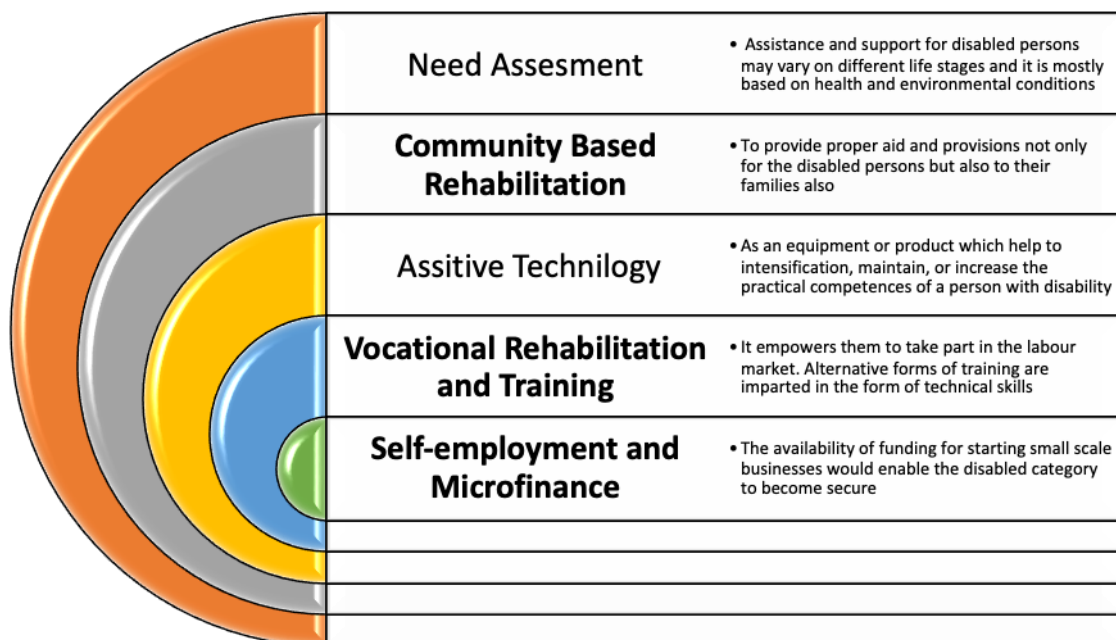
Need Assesment

• Assistance and support for disabled persons may vary on different life stages and it is mostly based on health and environmental conditions

Community Based Rehabilitation

• To provide proper aid and provisions not only for the disabled persons but also to their families also

Assitive Technology

• As an equipment or product which help to intensification, maintain, or increase the practical competences of a person with disability

Vocational Rehabilitation and Training

• It empowers them to take part in the labour market. Alternative forms of training are imparted in the form of technical skills

Self-employment and Microfinance

• The availability of funding for starting small scale businesses would enable the disabled category to become secure